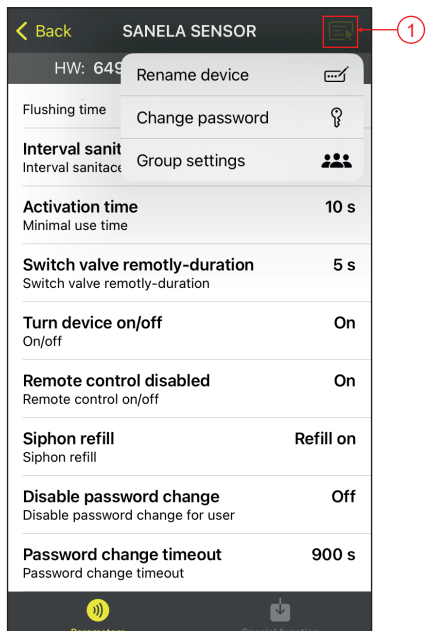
Back SANELA SENSOR

1

HW: 649

Rename device

Change password

Group settings

Flushing time

Interval sanit

Interval sanitace

Activation time 10 s

Minimal use time

Switch valve remotly-duration 5 s

Switch valve remotly-duration

Turn device on/off On

On/off

Remote control disabled On

Remote control on/off

Siphon refill Refill on

Siphon refill

Disable password change Off

Disable password change for user

Password change timeout 900 s

Password change timeout

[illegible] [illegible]